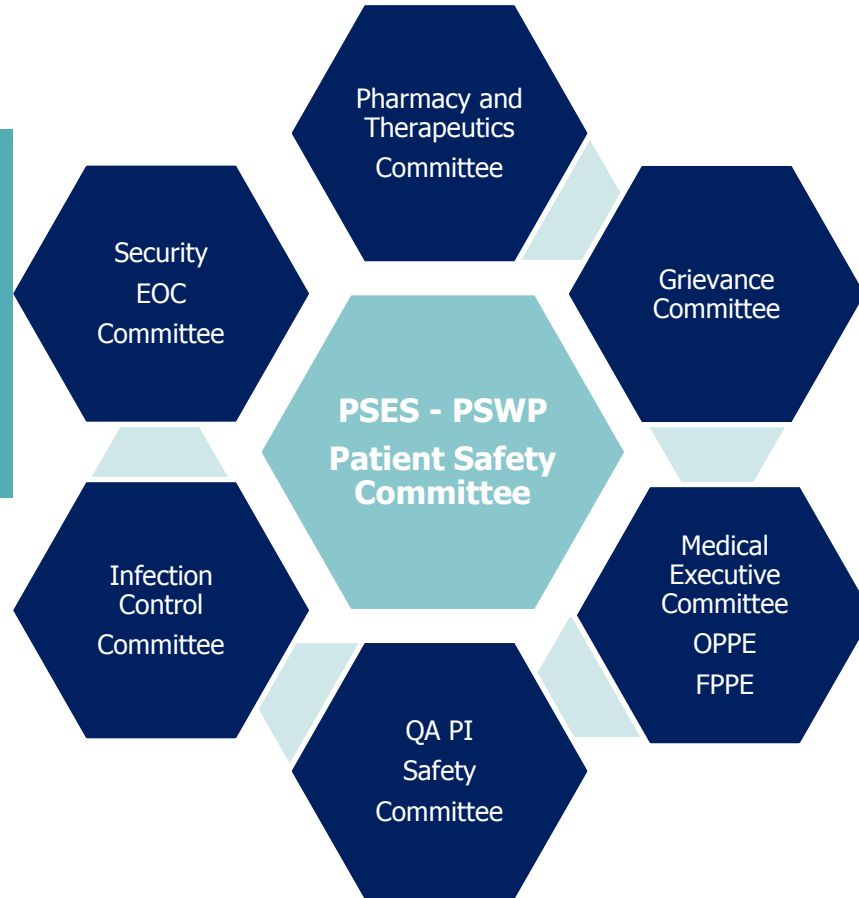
PSES - PSWP
Patient Safety Committee

Pharmacy and Therapeutics Committee

Grievance Committee

Medical Executive Committee
OPPE
FPPE

QA PI
Safety
Committee

Infection Control Committee

Security
EOC
Committee